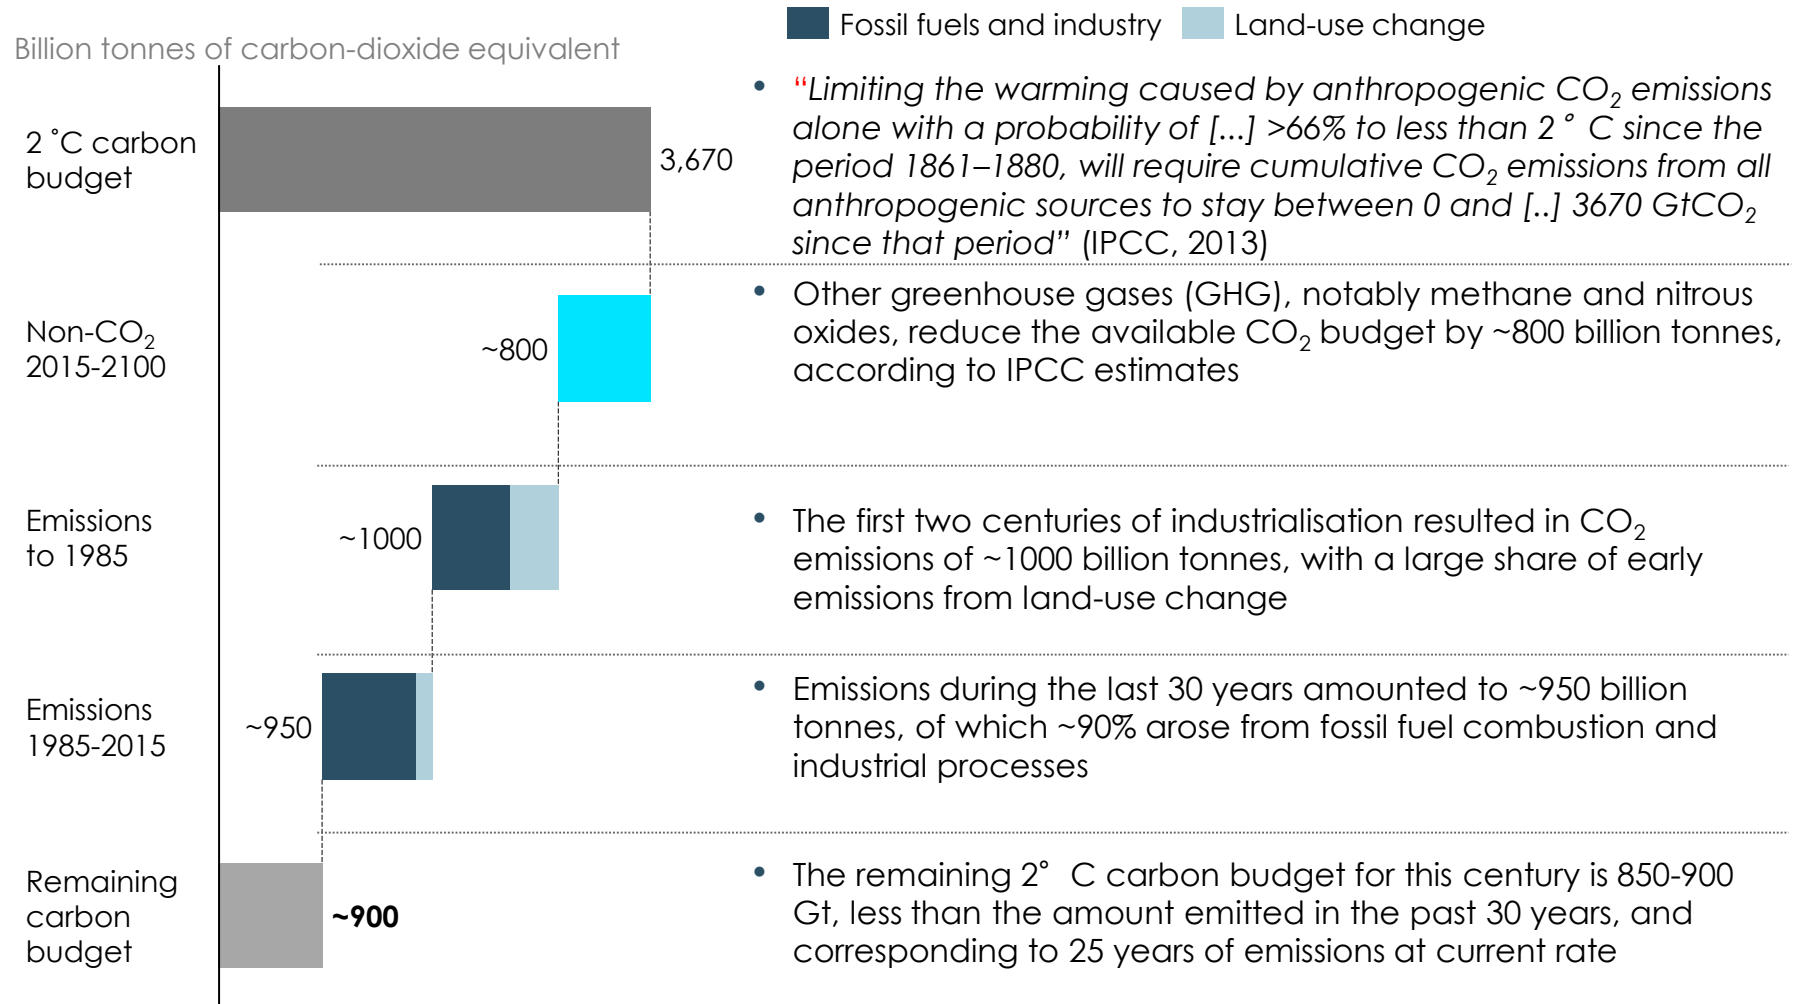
Fossil fuels and industry Land-use change

Billion tonnes of carbon-dioxide equivalent

2 ˚C carbon budget

3,670

Non-$CO_2$ 2015-2100

~800

Emissions to 1985

~1000

Emissions 1985-2015

~950

Remaining carbon budget

~900

• "Limiting the warming caused by anthropogenic $CO_2$ emissions alone with a probability of [...] >66% to less than 2 ° C since the period 1861–1880, will require cumulative $CO_2$ emissions from all anthropogenic sources to stay between 0 and [..] 3670 $GtCO_2$ since that period" (IPCC, 2013)

• Other greenhouse gases (GHG), notably methane and nitrous oxides, reduce the available $CO_2$ budget by ~800 billion tonnes, according to IPCC estimates

• The first two centuries of industrialisation resulted in $CO_2$ emissions of ~1000 billion tonnes, with a large share of early emissions from land-use change

• Emissions during the last 30 years amounted to ~950 billion tonnes, of which ~90% arose from fossil fuel combustion and industrial processes

• The remaining 2° C carbon budget for this century is 850-900 Gt, less than the amount emitted in the past 30 years, and corresponding to 25 years of emissions at current rate